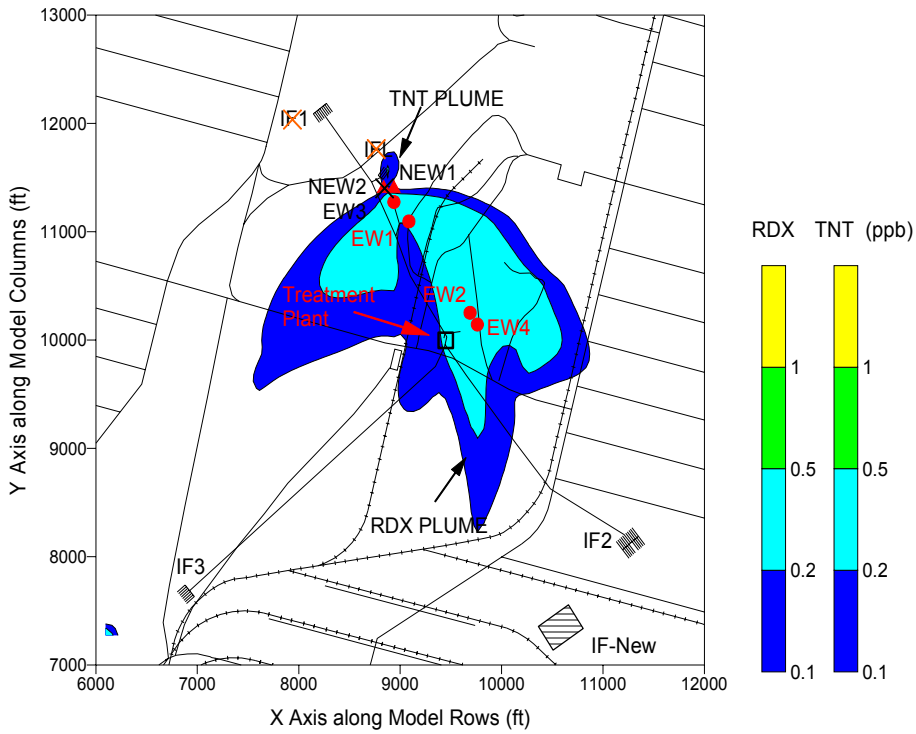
13000
12000
11000
10000
9000
8000
7000
Y Axis along Model Columns (ft)
6000
7000
8000
9000
10000
11000
12000
X Axis along Model Rows (ft)
IF1
TNT PLUME
IF
NEW2
NEW1
EW3
EW1
Treatment Plant
EW2
EW4
RDX PLUME
IF2
IF3
IF-New
RDX TNT (ppb)
1
0.5
0.2
0.1
1
0.5
0.2
0.1